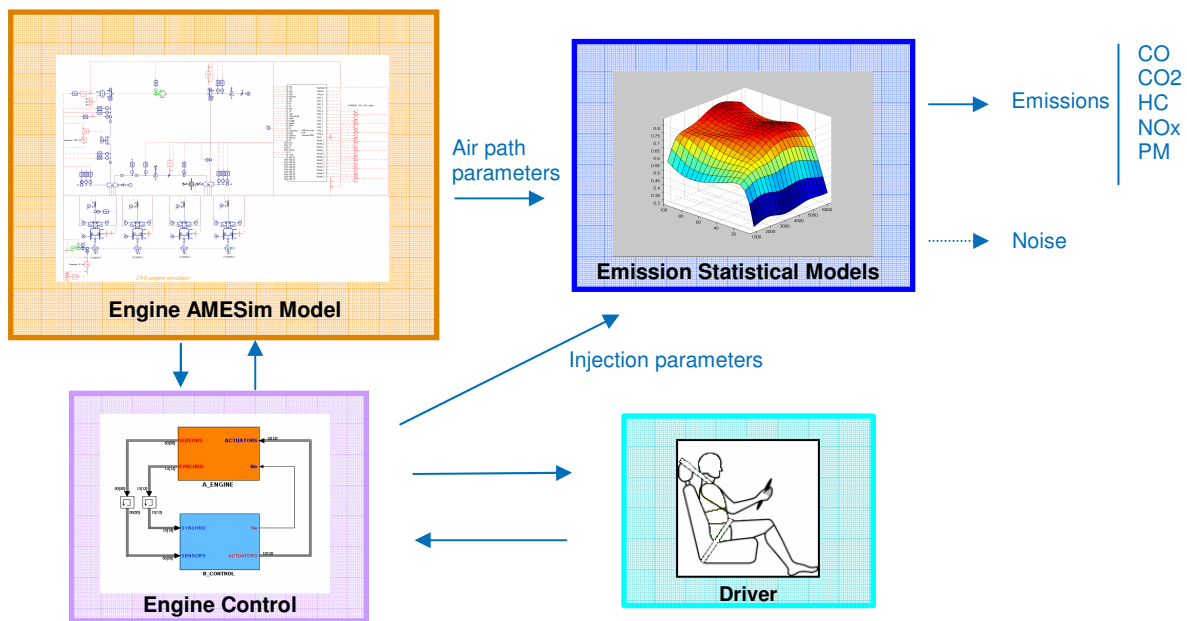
Engine AMESim Model

Air path parameters

Emission Statistical Models

Emissions

CO
CO2
HC
NOx
PM

Noise

Injection parameters

SENSORS
ACTUATORS
SYNCHRO
A_ENGINE
SYNCHRO
SENSORS
ACTUATORS
B_CONTROL

Engine Control

Driver